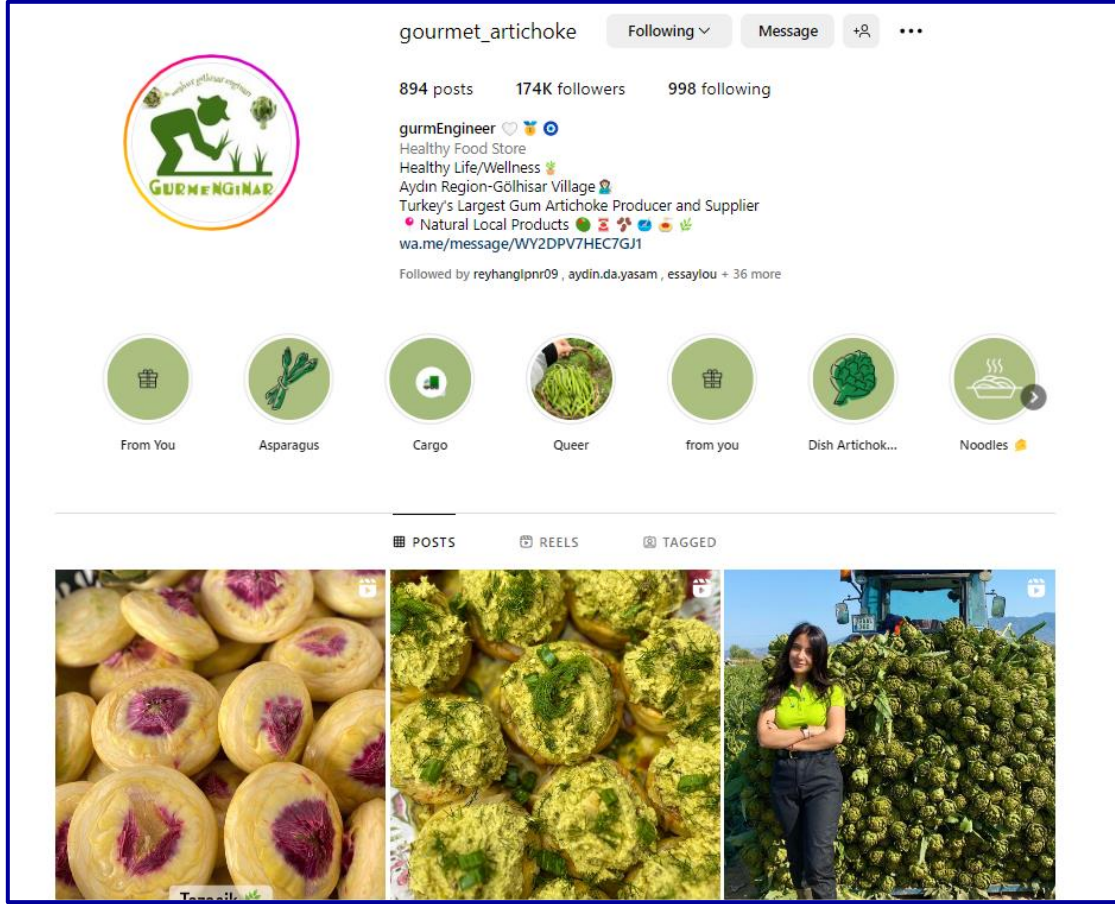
gourmet_artichoke Following Message

894 posts 174K followers 998 following

gurmEngineer 🤍 🏅 🧿
Healthy Food Store
Healthy Life/Wellness 🍍
Aydın Region-Gölhisar Village 👩‍🌾
Turkey's Largest Gum Artichoke Producer and Supplier
📍 Natural Local Products
wa.me/message/WY2DPV7HEC7GJ1

Followed by reyhanglpnr09 , aydin.da.yasam , essaylou + 36 more

GURMENGINAR

From You
Asparagus
Cargo
Queer
from you
Dish Artichok...
Noodles

POSTS REELS TAGGED

Tazecik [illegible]